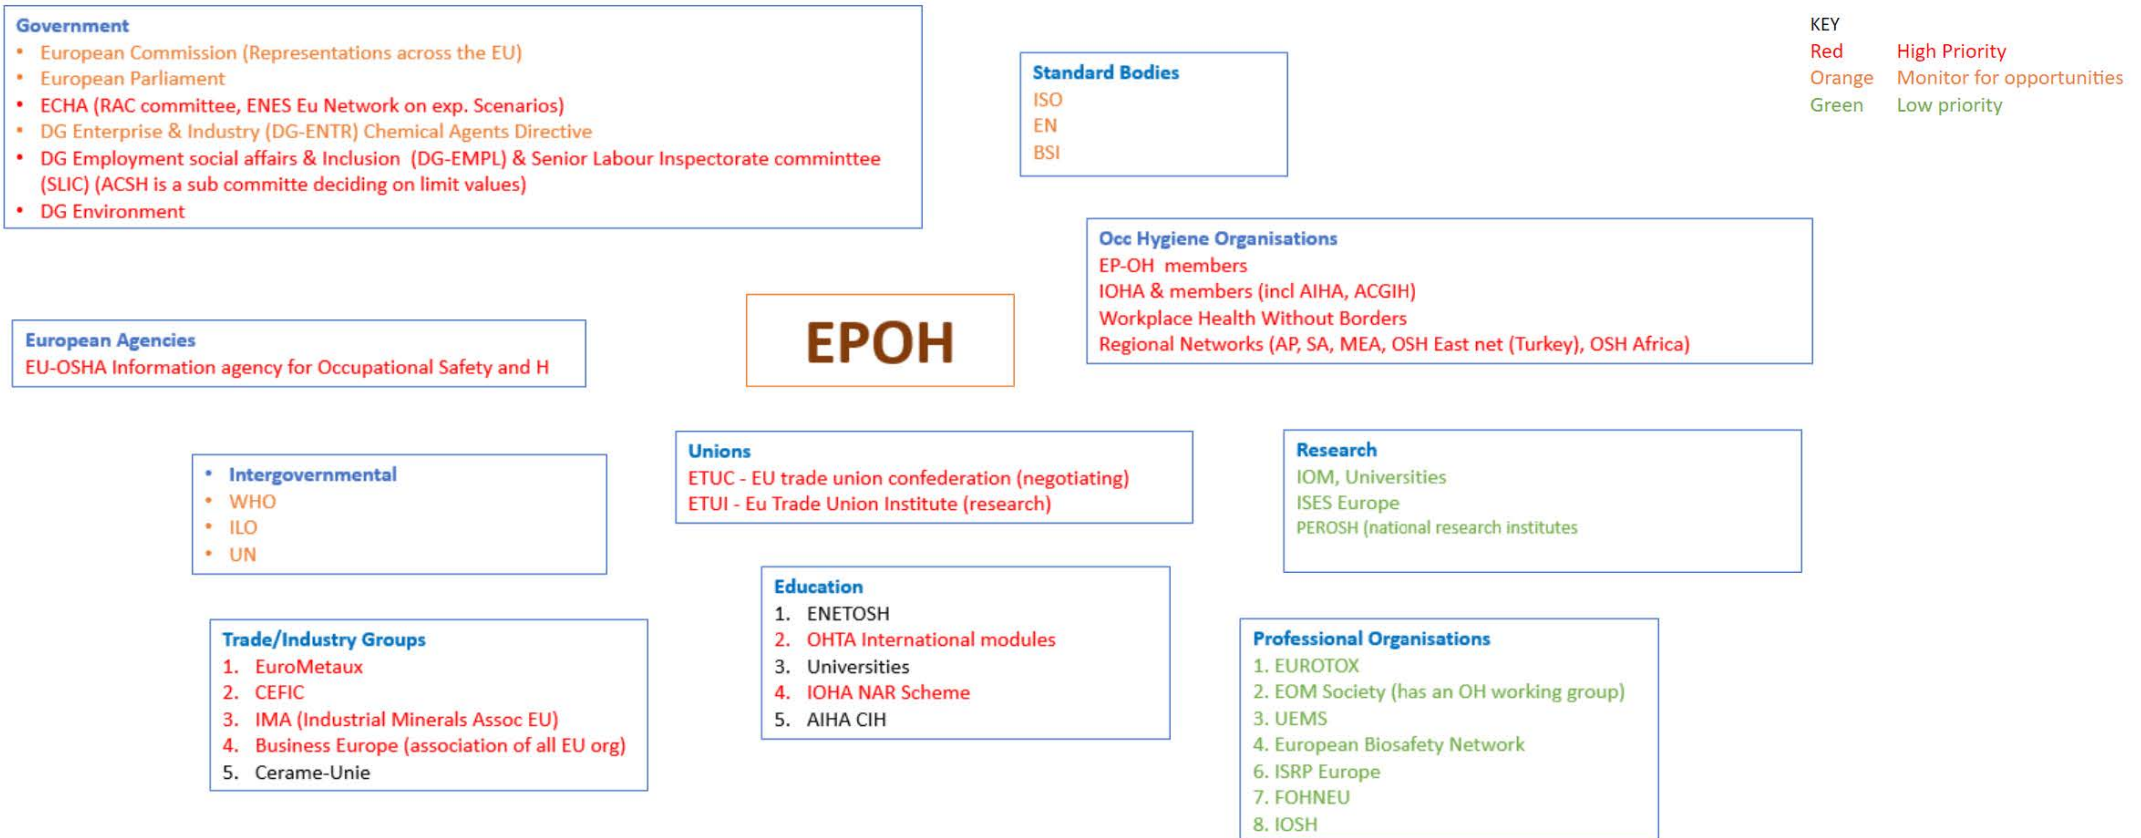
Government
- European Commission (Representations across the EU)
- European Parliament
- ECHA (RAC committee, ENES Eu Network on exp. Scenarios)
- DG Enterprise & Industry (DG-ENTR) Chemical Agents Directive
- DG Employment social affairs & Inclusion (DG-EMPL) & Senior Labour Inspectorate commintteee (SLIC) (ACSH is a sub committe deciding on limit values)
- DG Environment

Standard Bodies
ISO
EN
BSI

KEY
Red High Priority
Orange Monitor for opportunities
Green Low priority

Occ Hygiene Organisations
EP-OH members
IOHA & members (incl AIHA, ACGIH)
Workplace Health Without Borders
Regional Networks (AP, SA, MEA, OSH East net (Turkey), OSH Africa)

European Agencies
EU-OSHA Information agency for Occupational Safety and H

EPOH

- Intergovernmental
- WHO
- ILO
- UN

Unions
ETUC - EU trade union confederation (negotiating)
ETUI - Eu Trade Union Institute (research)

Research
IOM, Universities
ISES Europe
PEROSH (national research institutes

Education
1. ENETOSH
2. OHTA International modules
3. Universities
4. IOHA NAR Scheme
5. AIHA CIH

Trade/Industry Groups
1. EuroMetaux
2. CEFIC
3. IMA (Industrial Minerals Assoc EU)
4. Business Europe (association of all EU org)
5. Cerame-Unie

Professional Organisations
1. EUROTOX
2. EOM Society (has an OH working group)
3. UEMS
4. European Biosafety Network
6. ISRP Europe
7. FOHNEU
8. IOSH